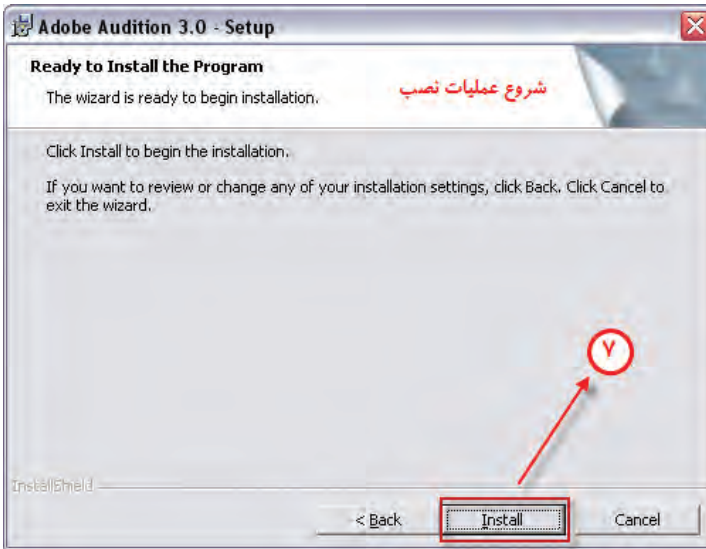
Adobe Audition 3.0 - Setup

Ready to Install the Program

The wizard is ready to begin installation.

شروع عملیات نصب

Click Install to begin the installation.

If you want to review or change any of your installation settings, click Back. Click Cancel to exit the wizard.

۷

InstallShield

< Back

Install

Cancel